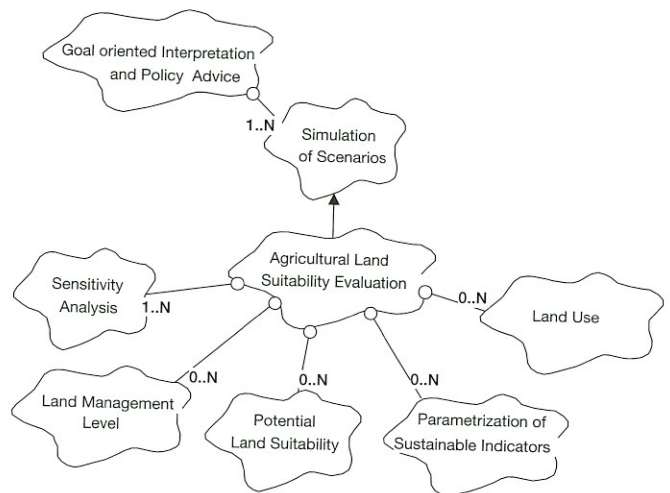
Goal oriented Interpretation and Policy Advice

1..N

Simulation of Scenarios

Agricultural Land Suitability Evaluation

Sensitivity Analysis

1..N

0..N

Land Use

0..N

0..N

0..N

Land Management Level

Potential Land Suitability

Parametrization of Sustainable Indicators